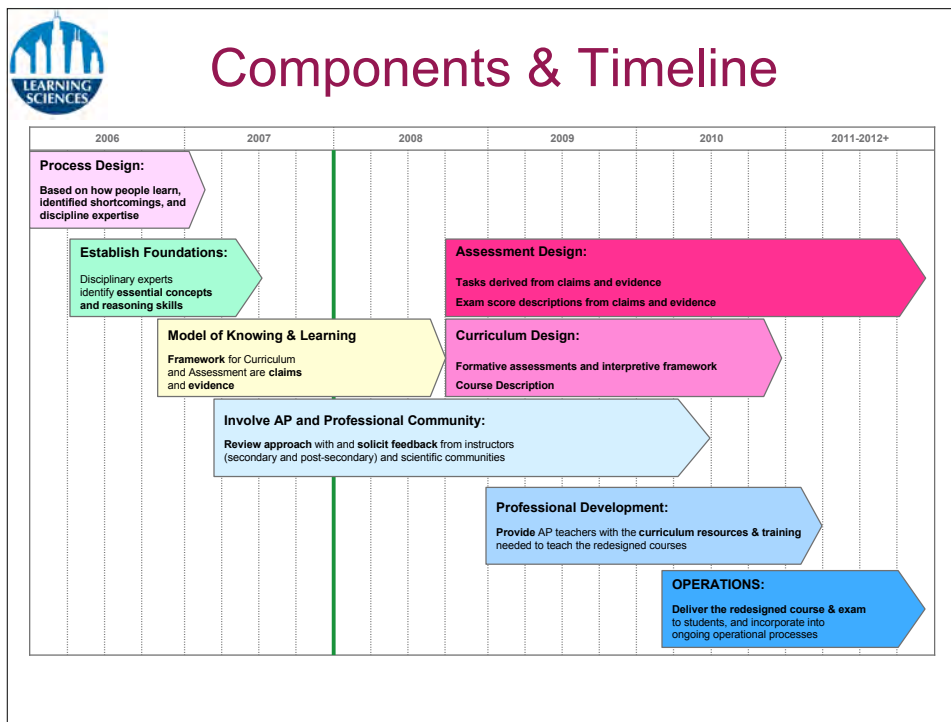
LEARNING SCIENCES

Components & Timeline

| 2006 | 2007 | 2008 | 2009 | 2010 | 2011-2012+ |
|---|---|---|---|---|---|

Process Design:
Based on how people learn, identified shortcomings, and discipline expertise

Establish Foundations:
Disciplinary experts identify essential concepts and reasoning skills

Assessment Design:
Tasks derived from claims and evidence
Exam score descriptions from claims and evidence

Model of Knowing & Learning
Framework for Curriculum and Assessment are claims and evidence

Curriculum Design:
Formative assessments and interpretive framework
Course Description

Involve AP and Professional Community:
Review approach with and solicit feedback from instructors (secondary and post-secondary) and scientific communities

Professional Development:
Provide AP teachers with the curriculum resources & training needed to teach the redesigned courses

OPERATIONS:
Deliver the redesigned course & exam to students, and incorporate into ongoing operational processes